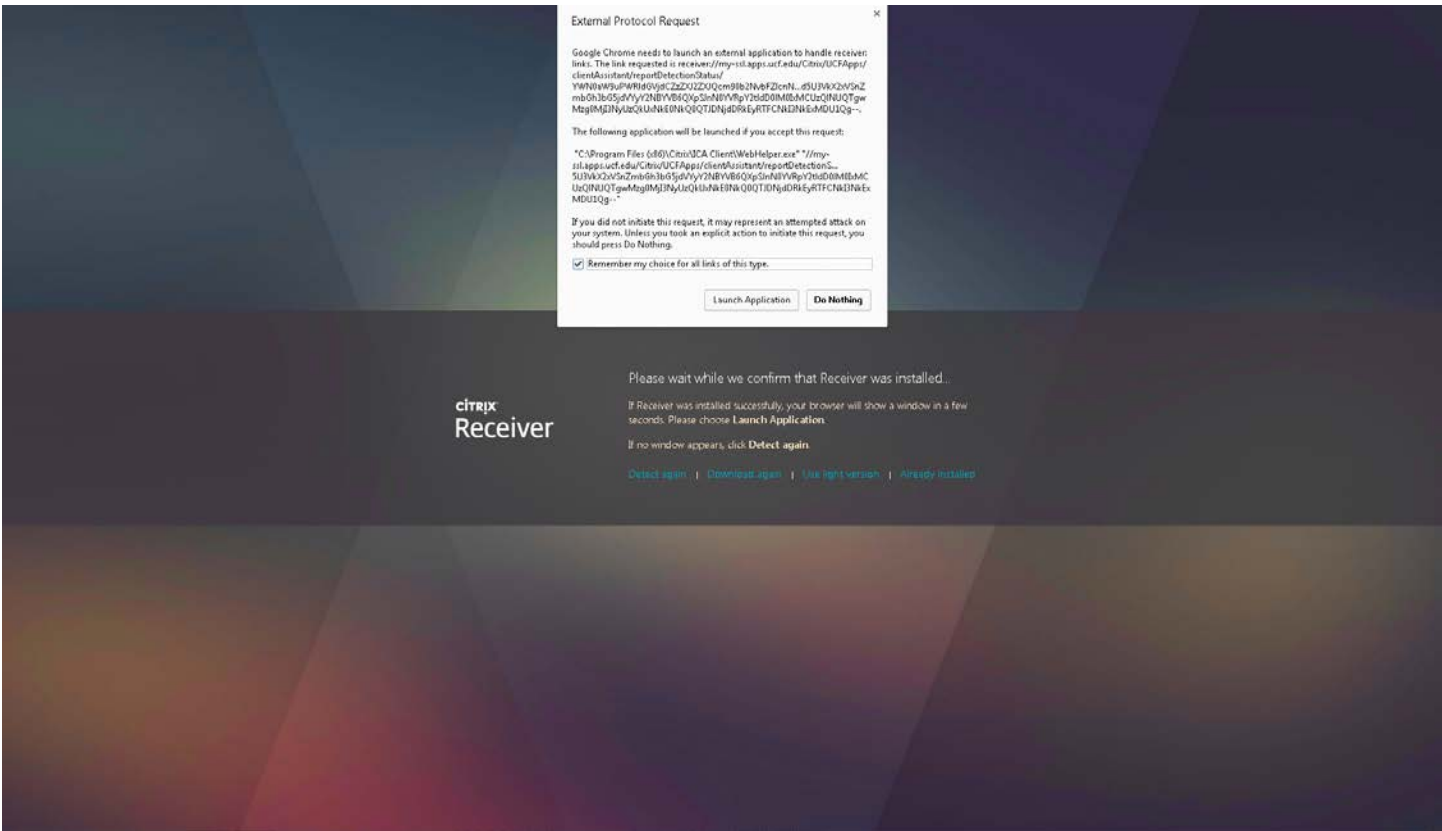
External Protocol Request

×

Google Chrome needs to launch an external application to handle receiver: links. The link requested is receiver://my-ssl.apps.ucf.edu/Citrix/UCFApps/clientAssistant/reportDetectionStatus/YWN0aW9uPWRldGVjdCZzZXJ2ZXJQcm90b2NvbFZlcnN...d5U3VkX2xVSnZmb0h3bG5jdVVyY2NBYVB6QXpSlnN0YVRpY2tldD0lM0bMCUzQlNUQTgwMzg0MjI3NyUzQkUxNkE0NkQ0QTJDNjdDRkEyRTFCNkI3NkExMDU1Qg--.

The following application will be launched if you accept this request:

"C:\Program Files (x86)\Citrix\ICA Client\WebHelper.exe" "//my-ssl.apps.ucf.edu/Citrix/UCFApps/clientAssistant/reportDetectionS...5U3VkX2xVSnZmb0h3bG5jdVVyY2NBYVB6QXpSlnN0YVRpY2tldD0lM0bMCUzQlNUQTgwMzg0MjI3NyUzQkUxNkE0NkQ0QTJDNjdDRkEyRTFCNkI3NkExMDU1Qg--"

If you did not initiate this request, it may represent an attempted attack on your system. Unless you took an explicit action to initiate this request, you should press Do Nothing.

Remember my choice for all links of this type.

Launch Application

Do Nothing

CiTRiX
Receiver

Please wait while we confirm that Receiver was installed...

If Receiver was installed successfully, your browser will show a window in a few seconds. Please choose Launch Application.

If no window appears, click Detect again.

Detect again | Download again | Use light version | Already installed